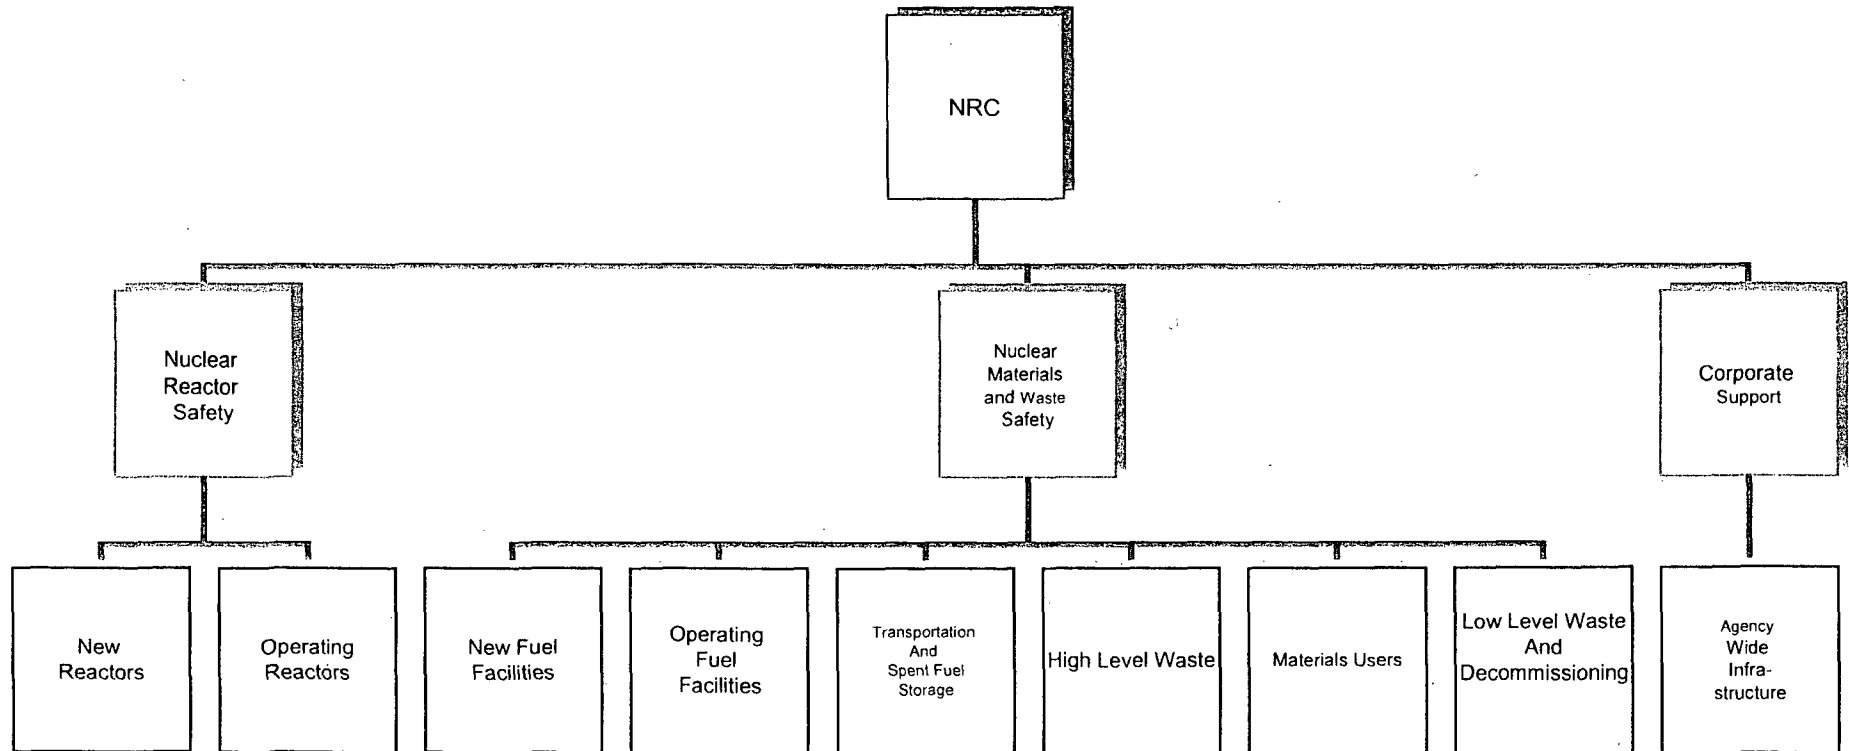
NRC

Nuclear Reactor Safety

Nuclear Materials and Waste Safety

Corporate Support

New Reactors

Operating Reactors

New Fuel Facilities

Operating Fuel Facilities

Transportation And Spent Fuel Storage

High Level Waste

Materials Users

Low Level Waste And Decommissioning

Agency Wide Infrastructure